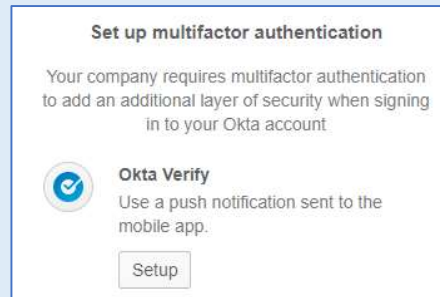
Set up multifactor authentication

Your company requires multifactor authentication to add an additional layer of security when signing in to your Okta account

Okta Verify

Use a push notification sent to the mobile app.

Setup